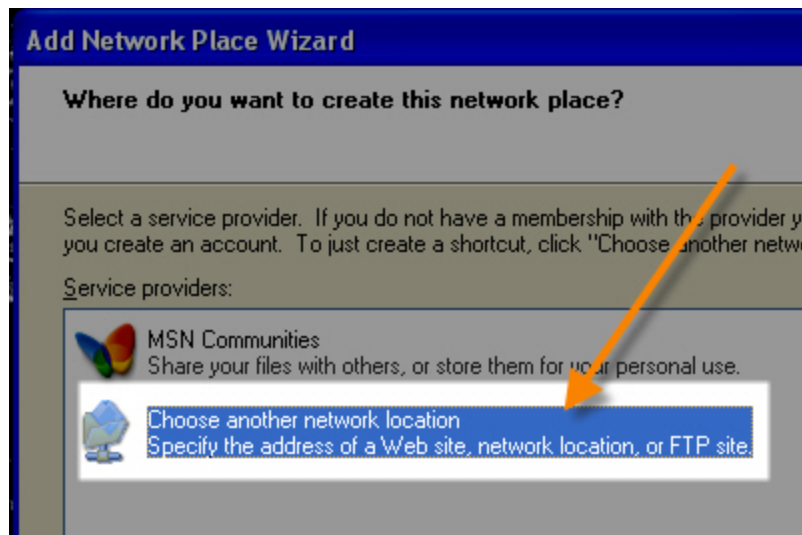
Add Network Place Wizard

Where do you want to create this network place?

Select a service provider. If you do not have a membership with the provider y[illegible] you create an account. To just create a shortcut, click "Choose another netw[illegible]

Service providers:

MSN Communities
Share your files with others, or store them for your personal use.

Choose another network location
Specify the address of a Web site, network location, or FTP site.